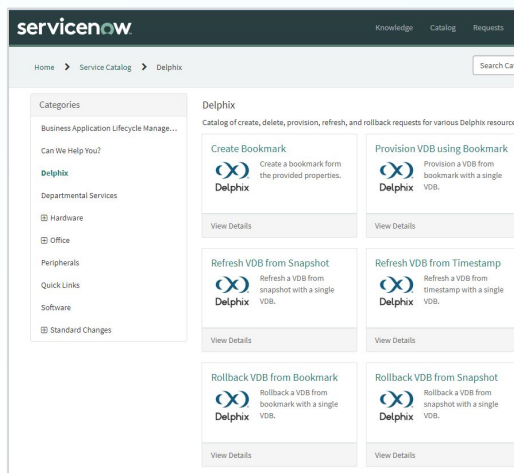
servicenow.

Knowledge Catalog Requests

Home > Service Catalog > Delphix

Search Ca

Categories

Business Application Lifecycle Manage...

Can We Help You?

Delphix

Departmental Services

⊞ Hardware

⊞ Office

Peripherals

Quick Links

Software

⊞ Standard Changes

Delphix

Catalog of create, delete, provision, refresh, and rollback requests for various Delphix resourc

Create Bookmark

Delphix

Create a bookmark form the provided properties.

View Details

Provision VDB using Bookmark

Delphix

Provision a VDB from bookmark with a single VDB.

View Details

Refresh VDB from Snapshot

Delphix

Refresh a VDB from snapshot with a single VDB.

View Details

Refresh VDB from Timestamp

Delphix

Refresh a VDB from timestamp with a single VDB.

View Details

Rollback VDB from Bookmark

Delphix

Rollback a VDB from bookmark with a single VDB.

View Details

Rollback VDB from Snapshot

Delphix

Rollback a VDB from snapshot with a single VDB.

View Details